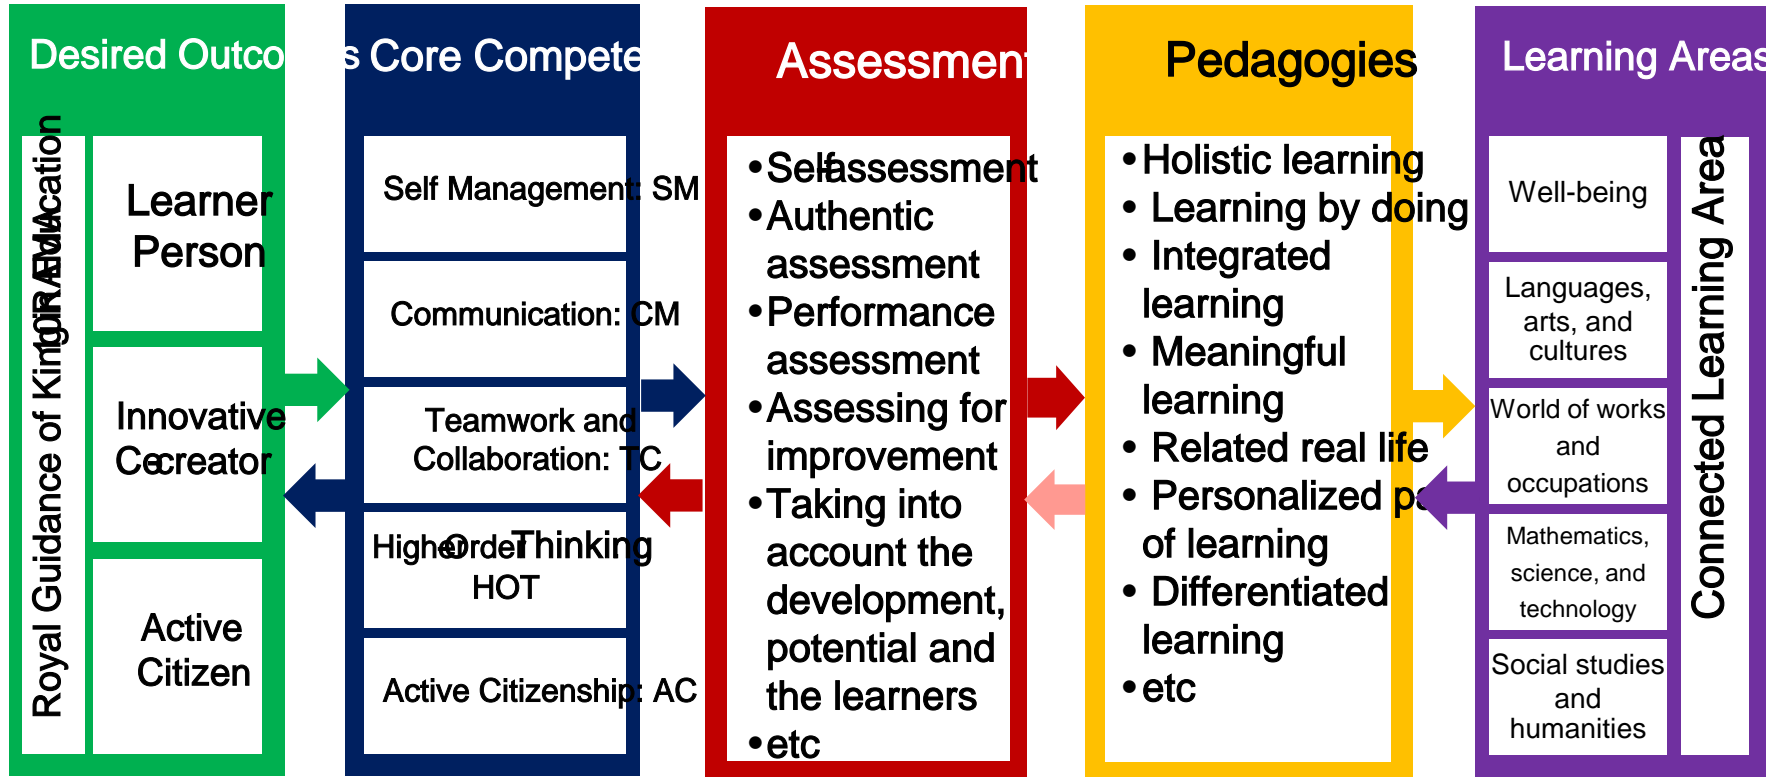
Desired Outco

Royal Guidance of King / Education / TRAM

Learner Person

Innovative Cecreator

Active Citizen

s Core Compete

Self Management: SM

Communication: CM

Teamwork and Collaboration: TC

Higher Order Thinking HOT

Active Citizenship: AC

Assessment

• Selfassessment
• Authentic assessment
• Performance assessment
• Assessing for improvement
• Taking into account the development, potential and the learners
• etc

Pedagogies

• Holistic learning
• Learning by doing
• Integrated learning
• Meaningful learning
• Related real life
• Personalized pa of learning
• Differentiated learning
• etc

Learning Areas

Well-being

Languages, arts, and cultures

World of works and occupations

Mathematics, science, and technology

Social studies and humanities

Connected Learning Area